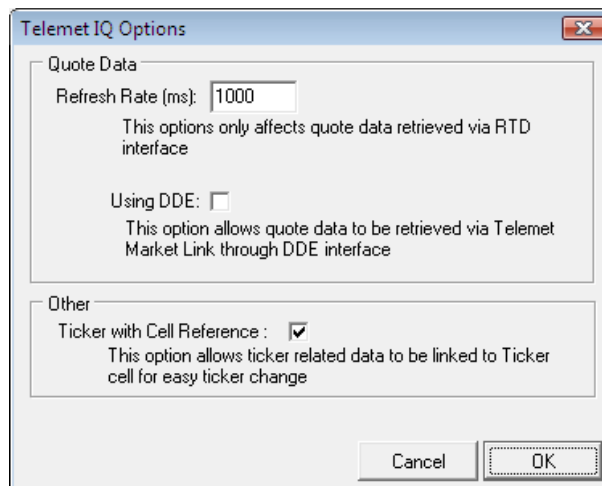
Telemet IQ Options

Quote Data

Refresh Rate (ms): 1000

This options only affects quote data retrieved via RTD interface

Using DDE:

This option allows quote data to be retrieved via Telemet Market Link through DDE interface

Other

Ticker with Cell Reference :

This option allows ticker related data to be linked to Ticker cell for easy ticker change

Cancel

OK